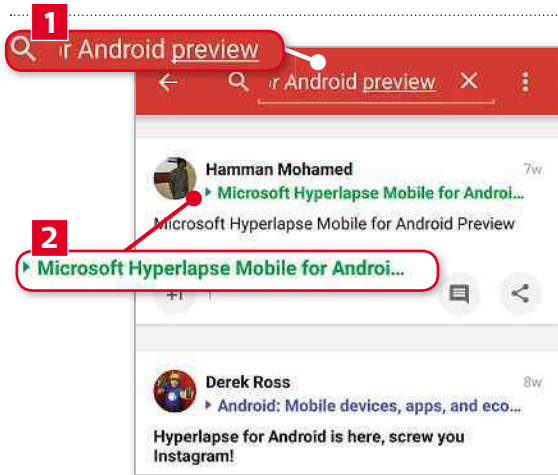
1

r Android preview

r Android preview

Hamman Mohamed

7w

Microsoft Hyperlapse Mobile for Androi...

Microsoft Hyperlapse Mobile for Android Preview

2

Microsoft Hyperlapse Mobile for Androi...

+1

Derek Ross

8w

Android: Mobile devices, apps, and eco...

Hyperlapse for Android is here, screw you Instagram!